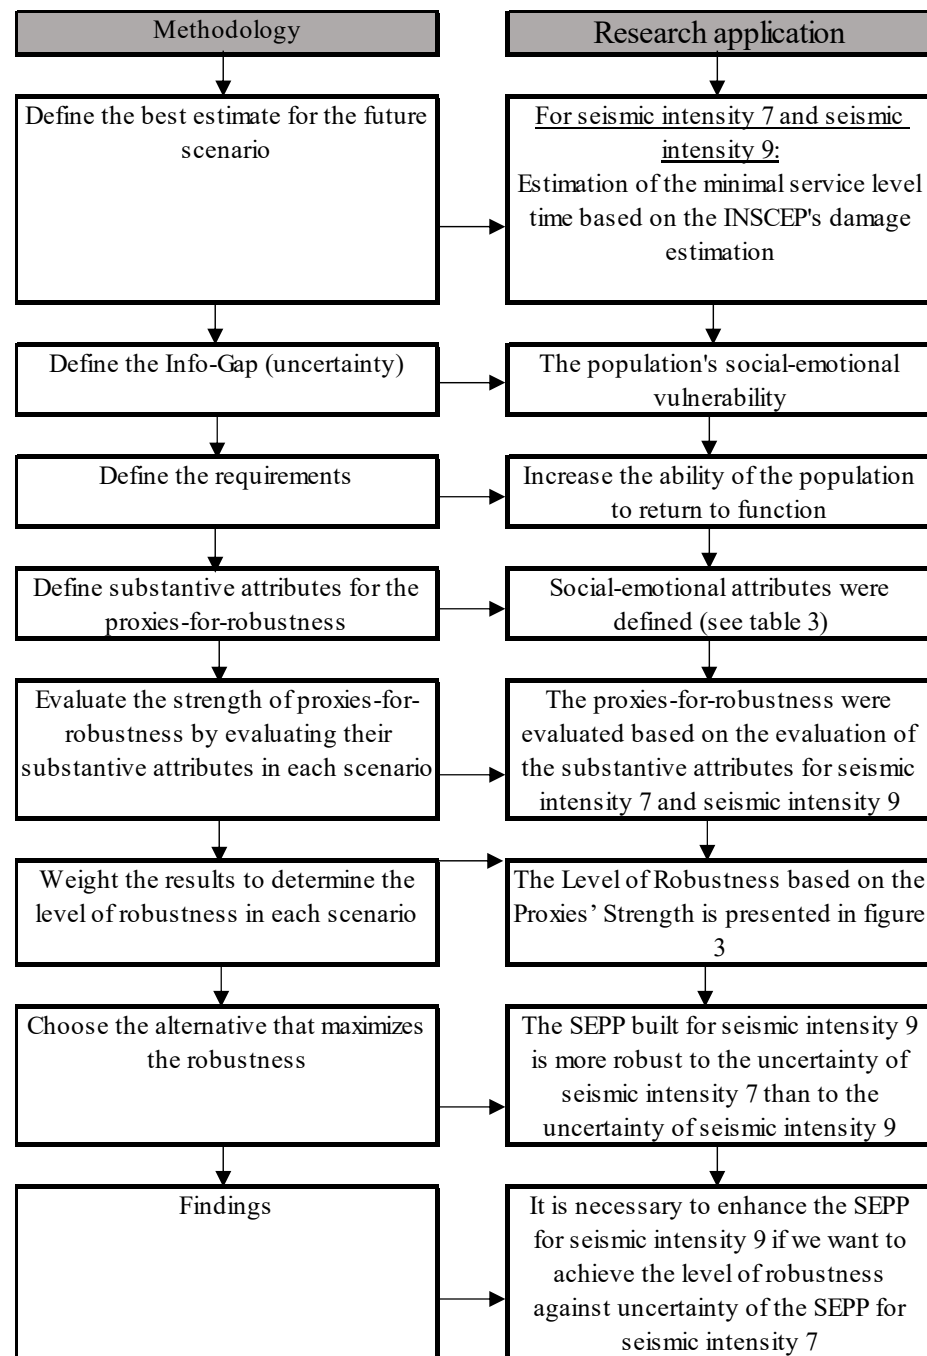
Methodology

Define the best estimate for the future scenario

Define the Info-Gap (uncertainty)

Define the requirements

Define substantive attributes for the proxies-for-robustness

Evaluate the strength of proxies-for-robustness by evaluating their substantive attributes in each scenario

Weight the results to determine the level of robustness in each scenario

Choose the alternative that maximizes the robustness

Findings

Research application

For seismic intensity 7 and seismic intensity 9:
Estimation of the minimal service level time based on the INSCEP's damage estimation

The population's social-emotional vulnerability

Increase the ability of the population to return to function

Social-emotional attributes were defined (see table 3)

The proxies-for-robustness were evaluated based on the evaluation of the substantive attributes for seismic intensity 7 and seismic intensity 9

The Level of Robustness based on the Proxies' Strength is presented in figure 3

The SEPP built for seismic intensity 9 is more robust to the uncertainty of seismic intensity 7 than to the uncertainty of seismic intensity 9

It is necessary to enhance the SEPP for seismic intensity 9 if we want to achieve the level of robustness against uncertainty of the SEPP for seismic intensity 7